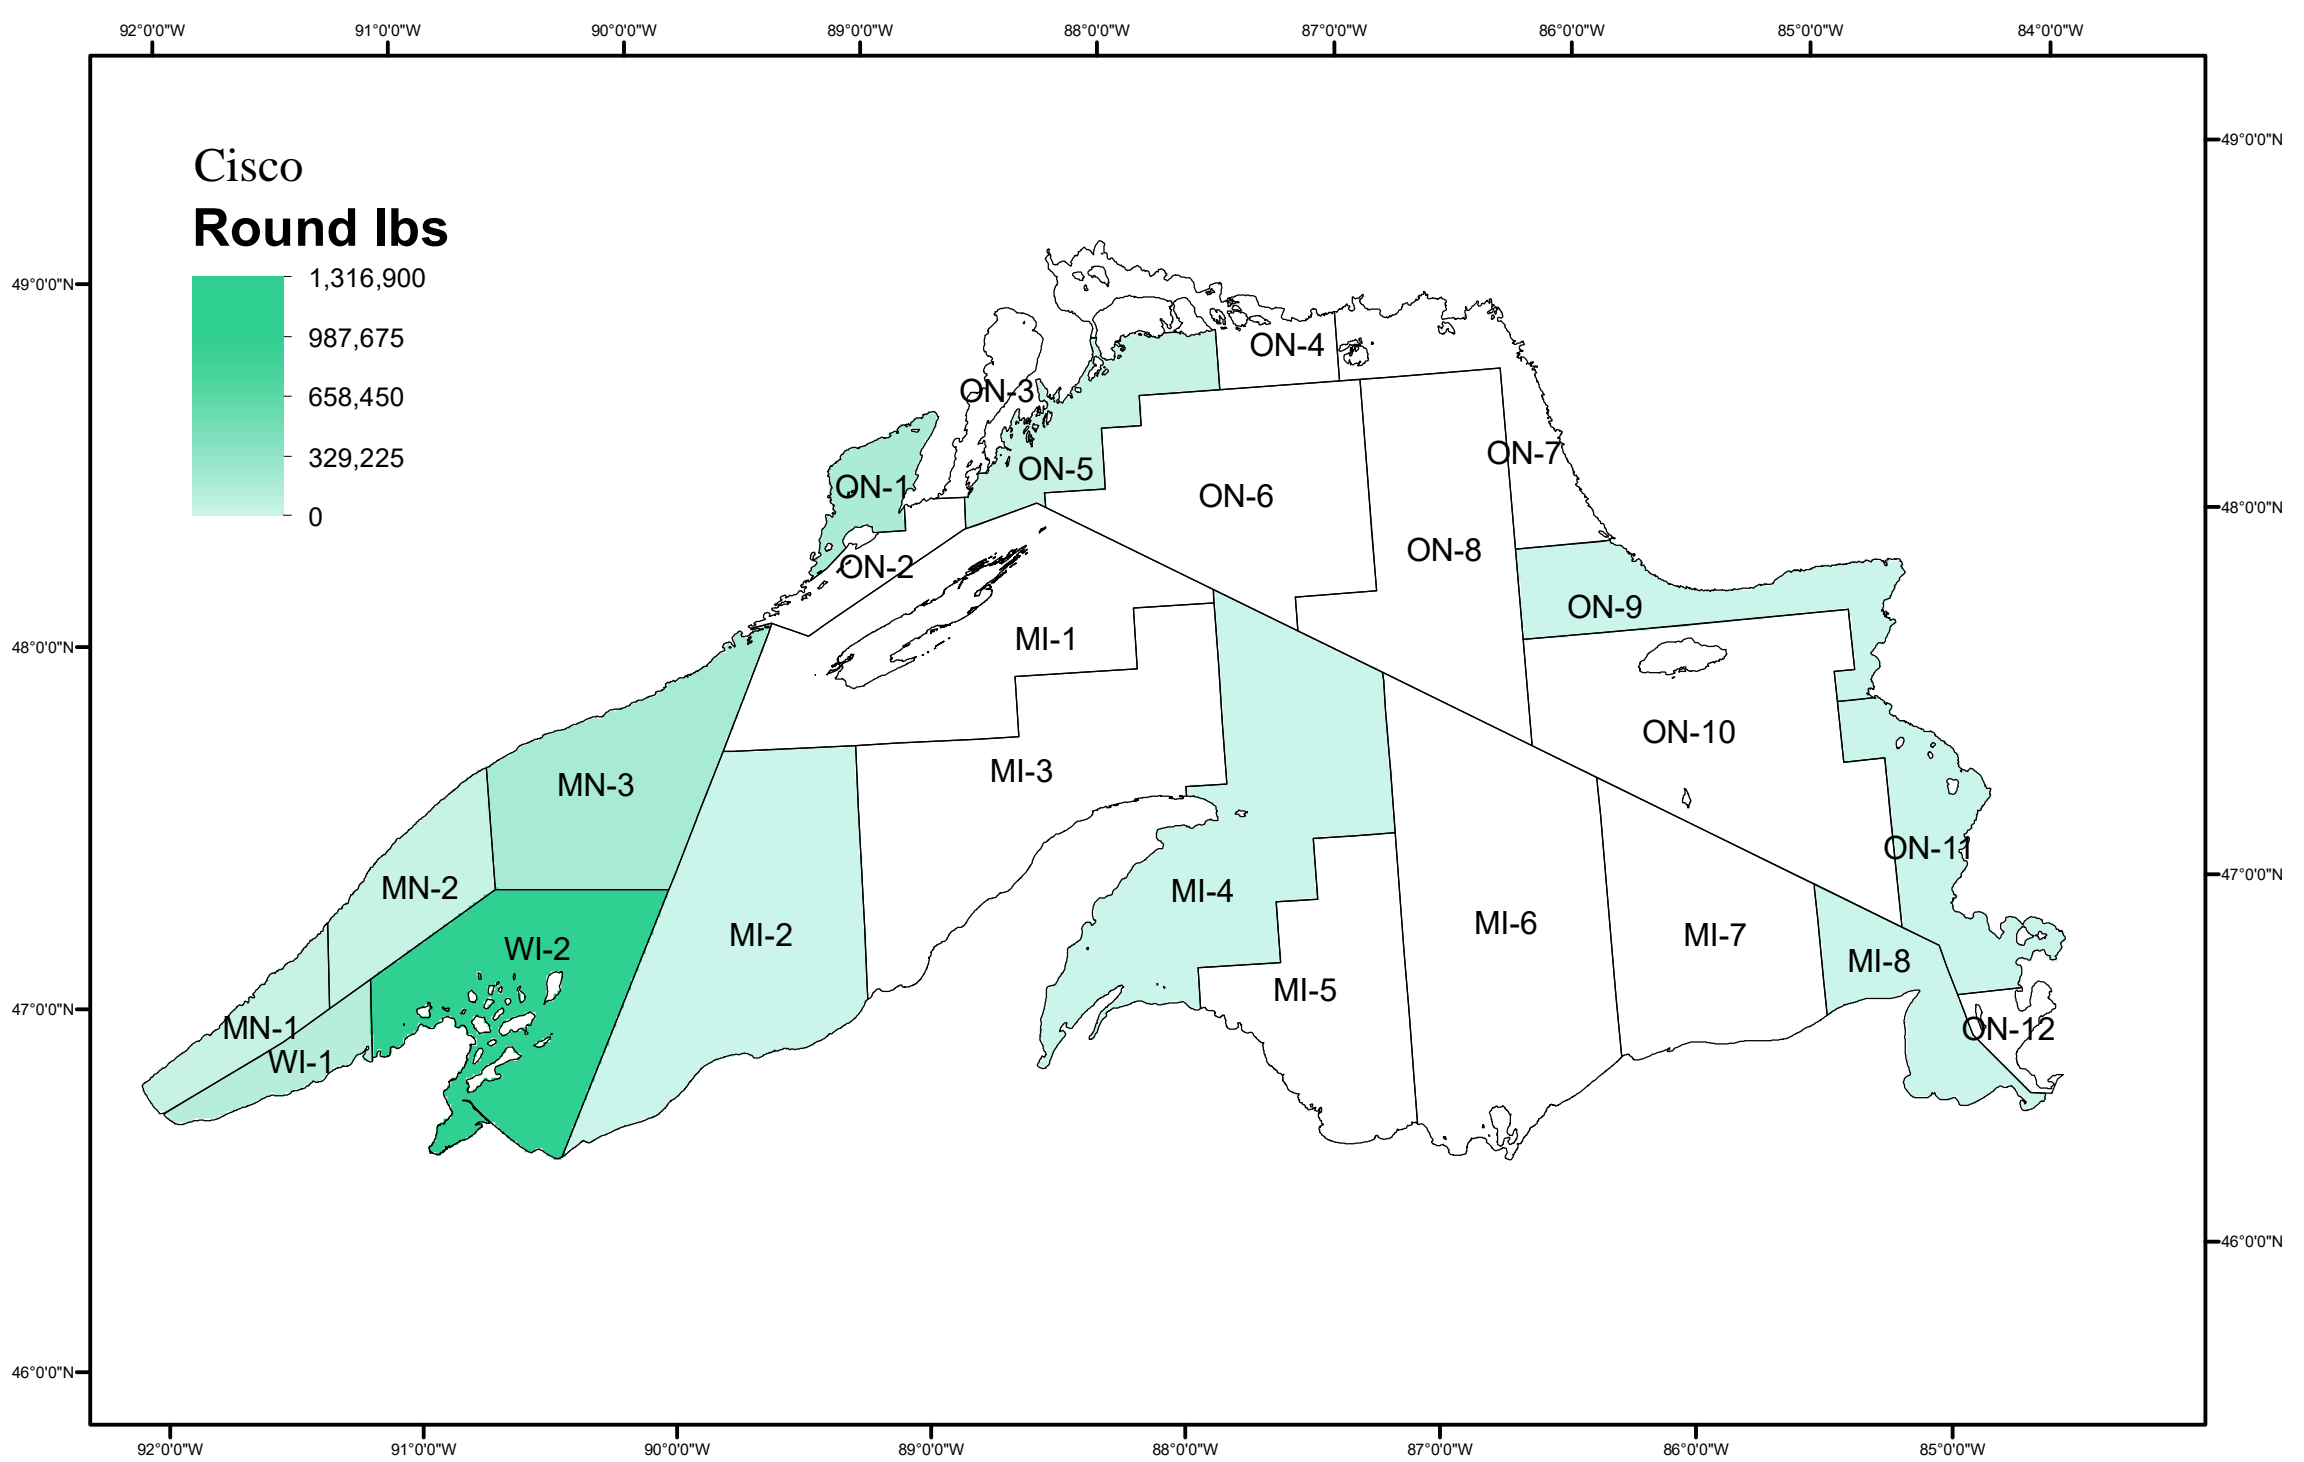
92°0'0"W 91°0'0"W 90°0'0"W 89°0'0"W 88°0'0"W 87°0'0"W 86°0'0"W 85°0'0"W 84°0'0"W

49°0'0"N

Cisco

Round lbs

1,316,900
987,675
658,450
329,225
0

49°0'0"N

48°0'0"N

48°0'0"N

47°0'0"N

47°0'0"N

46°0'0"N

46°0'0"N

ON-4
ON-3
ON-7
ON-5
ON-1
ON-6
ON-8
ON-2
ON-9
MI-1
ON-10
MI-3
MN-3
ON-11
MN-2
MI-4
WI-2
MI-6
MI-2
MI-7
MI-8
MI-5
MN-1
ON-12
WI-1

92°0'0"W 91°0'0"W 90°0'0"W 89°0'0"W 88°0'0"W 87°0'0"W 86°0'0"W 85°0'0"W